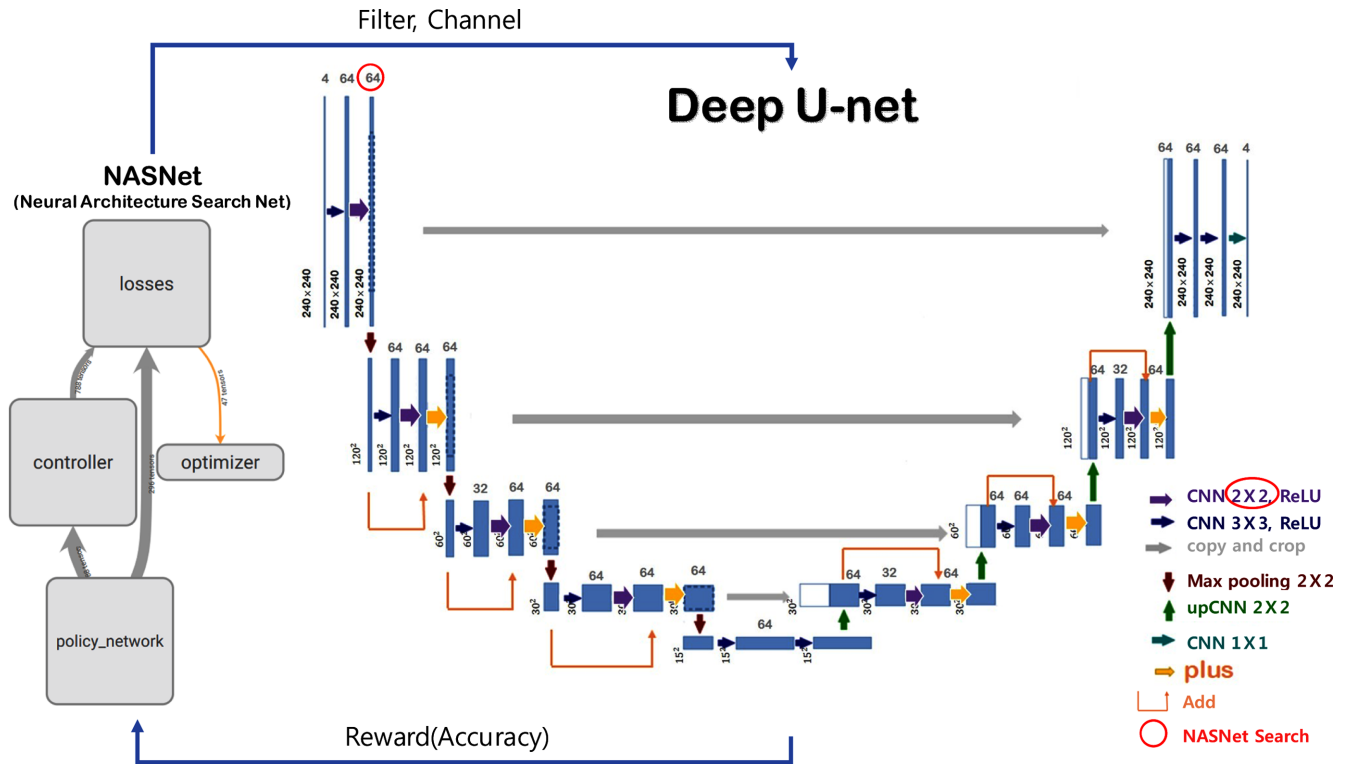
Filter, Channel

Deep U-net

NASNet
(Neural Architecture Search Net)

losses

controller

optimizer

policy_network

Reward(Accuracy)

4 64 64

240×240 240×240 240×240

64 64 64

$120^2$ $120^2$ $120^2$ $120^2$

32 64

$60^2$ $60^2$ $60^2$

64 64 64

$30^2$ $30^2$ $30^2$

64

$15^2$ $15^2$ $15^2$

64 32 64

$30^2$ $30^2$ $30^2$ $30^2$

64 64 64

$60^2$ $60^2$ $60^2$

64 32 64

$120^2$ $120^2$ $120^2$ $120^2$

64 64 64 4

240×240 240×240 240×240 240×240

CNN 2X2, ReLU
CNN 3X3, ReLU
copy and crop
Max pooling 2X2
upCNN 2X2
CNN 1X1
plus
Add
NASNet Search